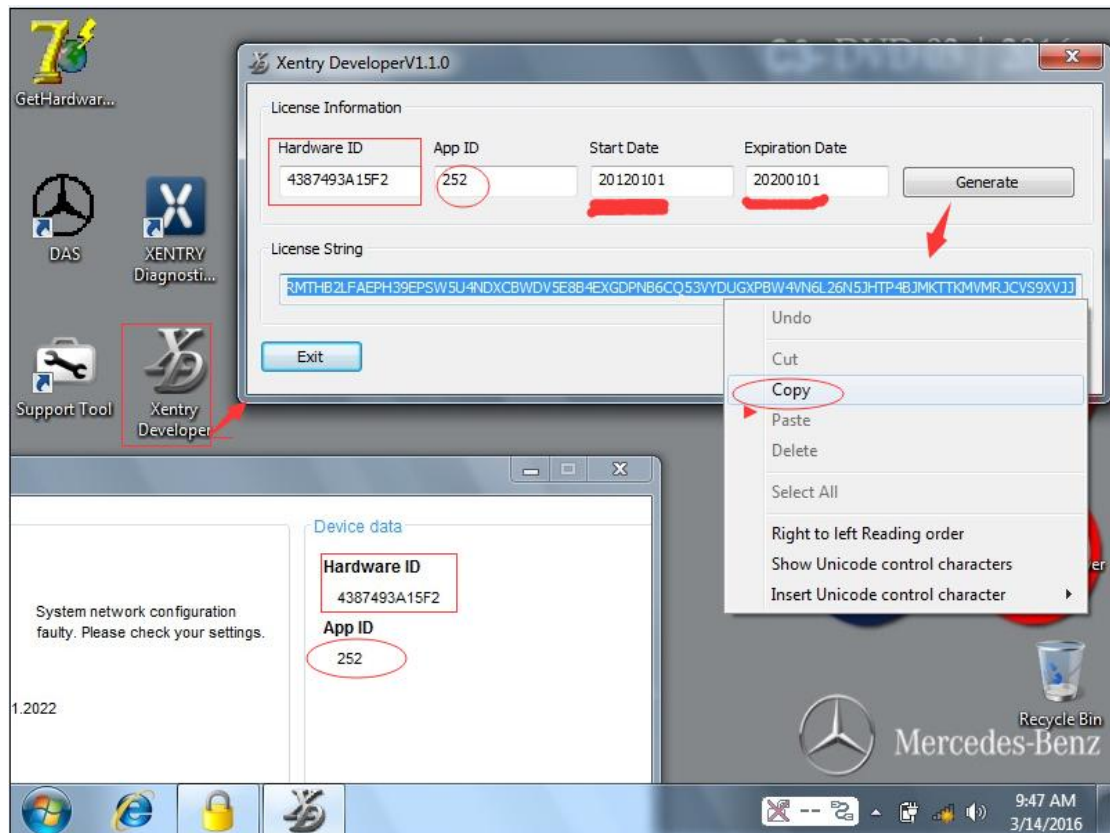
GetHardwar...

Xentry DeveloperV1.1.0

License Information

Hardware ID
4387493A15F2

App ID
252

Start Date
20120101

Expiration Date
20200101

Generate

License String

RMTHB2LFAEPH39EPSW5U4NDXCBWDV5E8B4EXGDPNB6CQ53VYDUGXPBW4VN6L26N5JHTP4BJMKTTKMVMRJCVS9XVJJ

Exit

DAS

XENTRY Diagnosti...

Support Tool

Xentry Developer

Undo

Cut

Copy

Paste

Delete

Select All

Right to left Reading order

Show Unicode control characters

Insert Unicode control character

System network configuration faulty. Please check your settings.

1.2022

Device data

Hardware ID
4387493A15F2

App ID
252

er

Recycle Bin

Mercedes-Benz

9:47 AM
3/14/2016